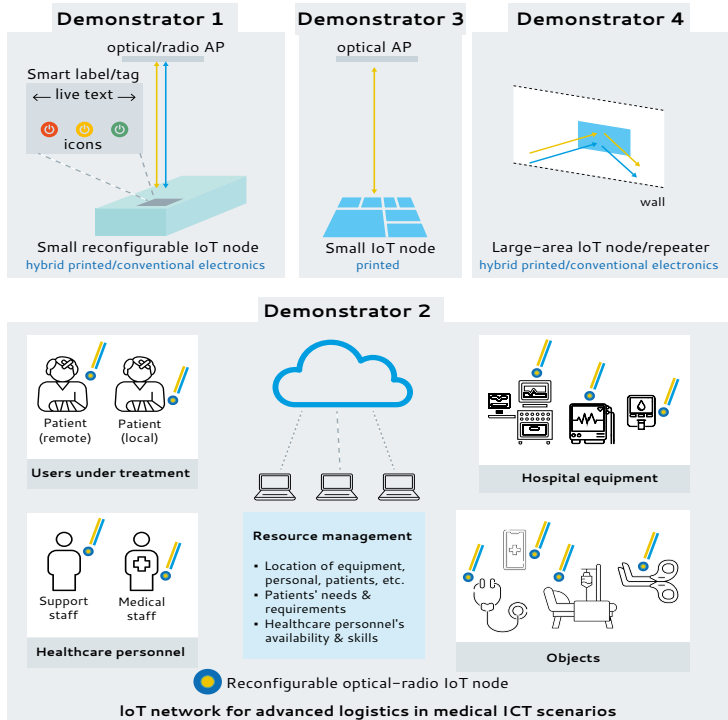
Demonstrator 1

optical/radio AP

Smart label/tag

← live text →

icons

Small reconfigurable IoT node

hybrid printed/conventional electronics

Demonstrator 3

optical AP

Small IoT node

printed

Demonstrator 4

wall

Large-area IoT node/repeater

hybrid printed/conventional electronics

Demonstrator 2

Patient (remote)

Patient (local)

Users under treatment

Hospital equipment

Support staff

Medical staff

Healthcare personnel

Resource management

- Location of equipment, personal, patients, etc.
- Patients' needs & requirements
- Healthcare personnel's availability & skills

Objects

Reconfigurable optical-radio IoT node

IoT network for advanced logistics in medical ICT scenarios